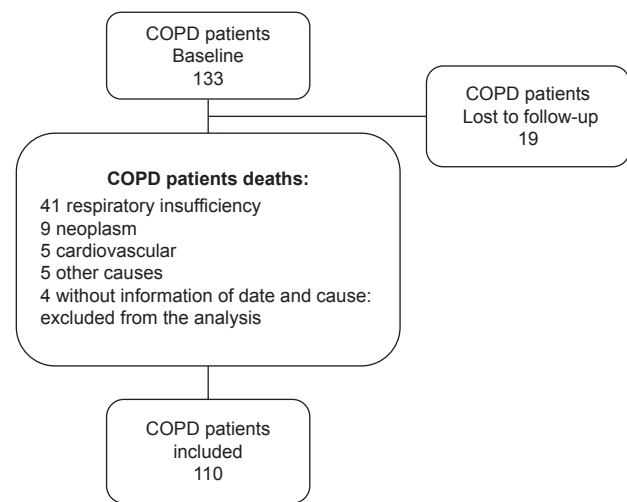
COPD patients
Baseline
133

COPD patients
Lost to follow-up
19

**COPD patients deaths:**

41 respiratory insufficiency
9 neoplasm
5 cardiovascular
5 other causes
4 without information of date and cause: excluded from the analysis

COPD patients
included
110